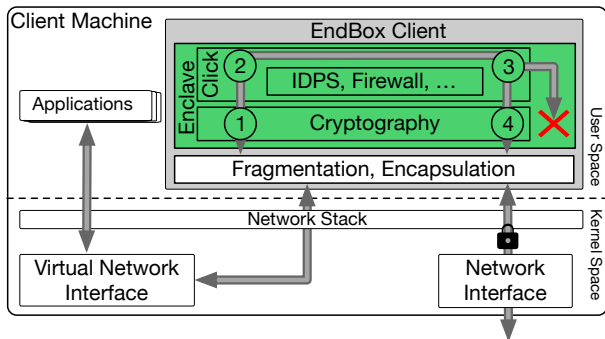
Client Machine

EndBox Client

Enclave

Click

2

IDPS, Firewall, ...

3

1

Cryptography

4

Fragmentation, Encapsulation

Applications

User Space

Network Stack

Kernel Space

Virtual Network Interface

Network Interface